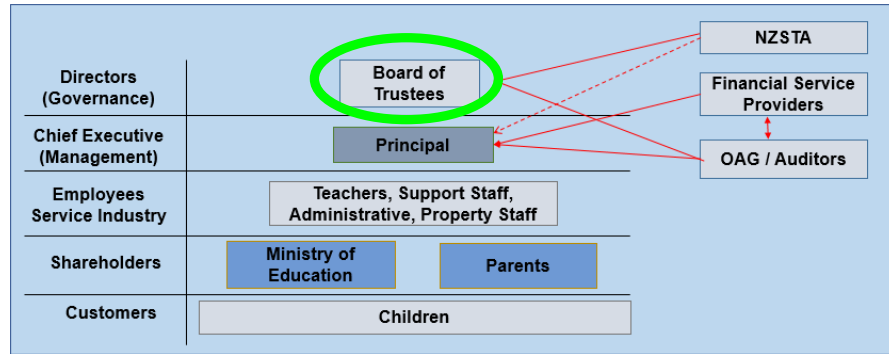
Directors (Governance)

Board of Trustees

NZSTA

Financial Service Providers

Chief Executive (Management)

Principal

OAG / Auditors

Employees Service Industry

Teachers, Support Staff, Administrative, Property Staff

Shareholders

Ministry of Education

Parents

Customers

Children